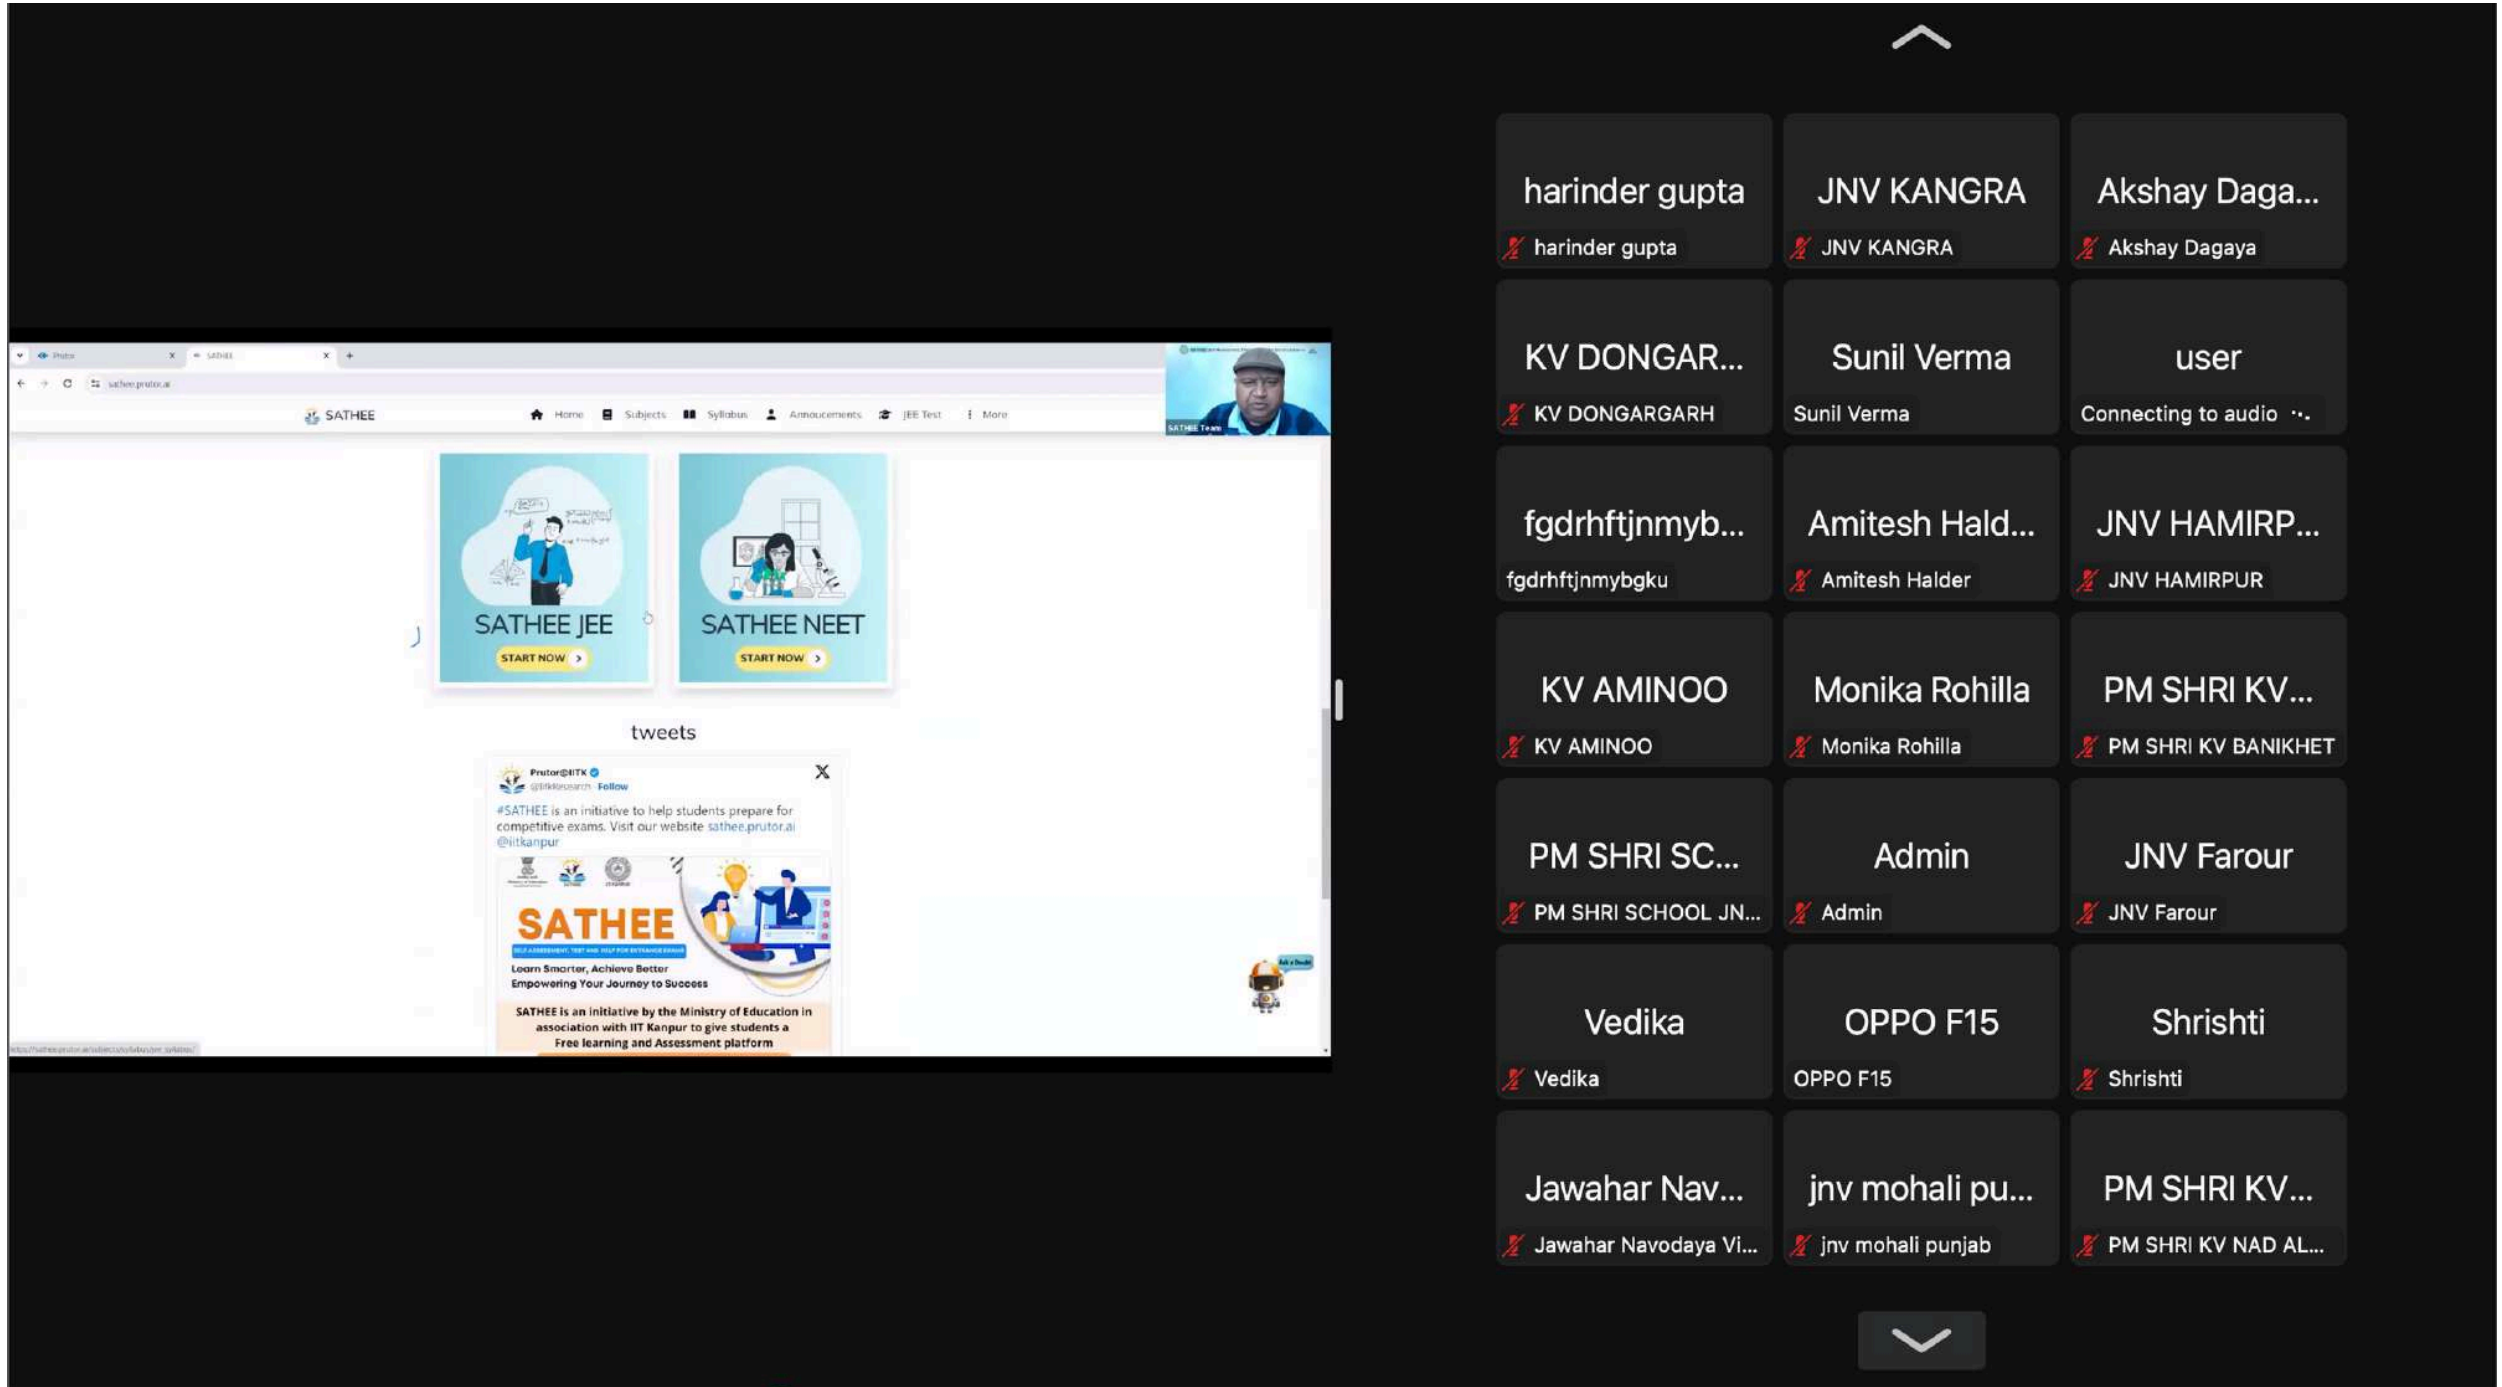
Prutor
SATHEE
sathee.prutor.ai
SATHEE
Home
Subjects
Syllabus
Announcements
JEE Test
More
SATHEE Team

SATHEE JEE
START NOW

SATHEE NEET
START NOW

tweets

Prutor@IITK
@IITKResearch · Follow
#SATHEE is an initiative to help students prepare for competitive exams. Visit our website sathee.prutor.ai @iitkanpur

SATHEE
SELF ASSESSMENT, TEST AND HELP FOR ENTRANCE EXAMS
Learn Smarter, Achieve Better
Empowering Your Journey to Success
SATHEE is an initiative by the Ministry of Education in association with IIT Kanpur to give students a Free learning and Assessment platform

Ask a Doubt

harinder gupta
harinder gupta
JNV KANGRA
JNV KANGRA
Akshay Daga...
Akshay Dagaya
KV DONGAR...
KV DONGARGARH
Sunil Verma
Sunil Verma
user
Connecting to audio
fgdrhftjnmyb...
fgdrhftjnmybgku
Amitesh Hald...
Amitesh Halder
JNV HAMIRP...
JNV HAMIRPUR
KV AMINOO
KV AMINOO
Monika Rohilla
Monika Rohilla
PM SHRI KV...
PM SHRI KV BANIKHET
PM SHRI SC...
PM SHRI SCHOOL JN...
Admin
Admin
JNV Farour
JNV Farour
Vedika
Vedika
OPPO F15
OPPO F15
Shrishti
Shrishti
Jawahar Nav...
Jawahar Navodaya Vi...
jnv mohali pu...
jnv mohali punjab
PM SHRI KV...
PM SHRI KV NAD AL...